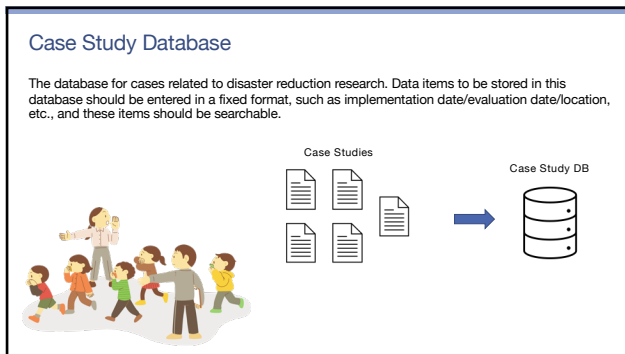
Case Study Database

The database for cases related to disaster reduction research. Data items to be stored in this database should be entered in a fixed format, such as implementation date/evaluation date/location, etc., and these items should be searchable.

Case Studies

Case Study DB